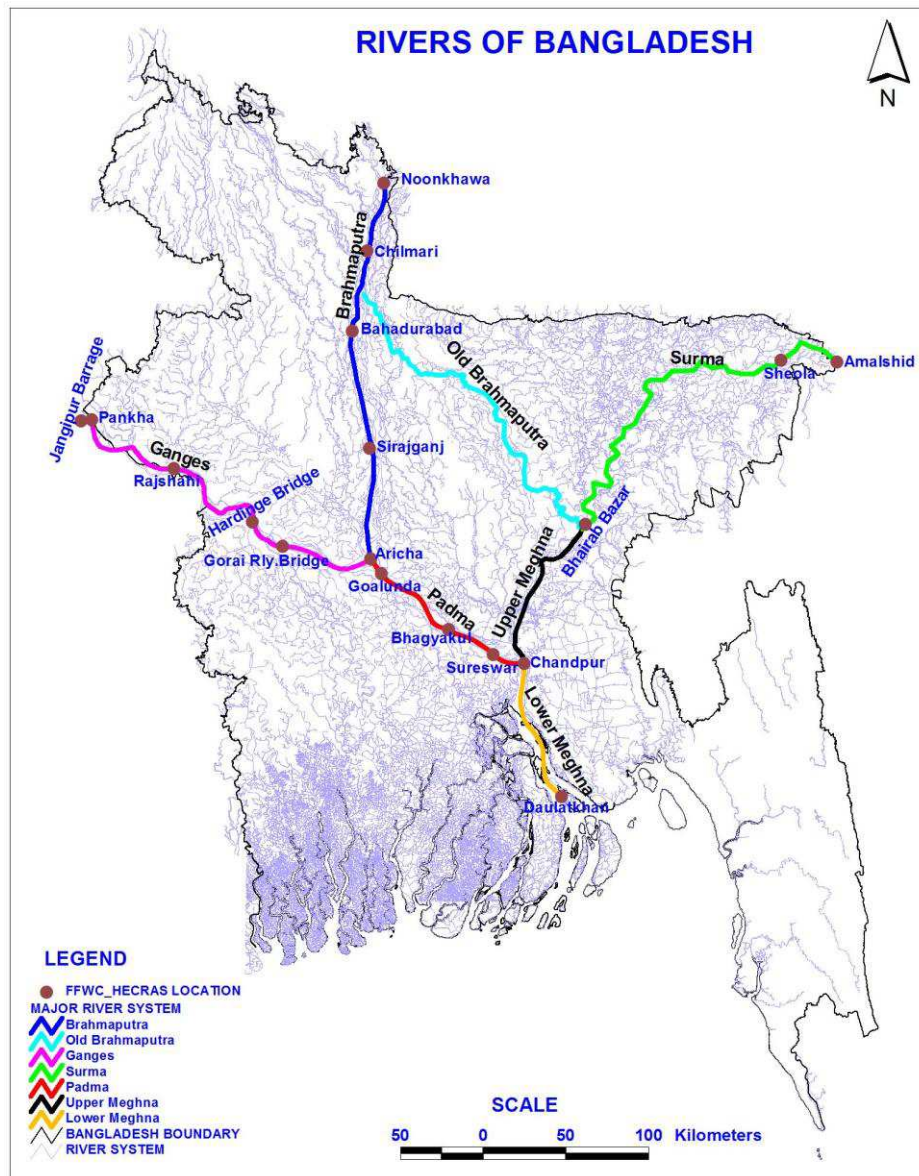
RIVERS OF BANGLADESH

N

Noonkhawa
Chilmari
Brahmaputra
Bahadurabad
Old Brahmaputra
Surma
Sheola
Amalshid
Jangipur Barrage
Pankha
Ganges
Rajshahi
Sirajganj
Hardinge Bridge
Bhairab Bazar
Upper Meghna
Gorai Rly.Bridge
Aricha
Goalunda
Padma
Bhagyakul
Sureswar
Chandpur
Lower Meghna
Daulatkhan

LEGEND
FFWC_HECRAS LOCATION
MAJOR RIVER SYSTEM
Brahmaputra
Old Brahmaputra
Ganges
Surma
Padma
Upper Meghna
Lower Meghna
BANGLADESH BOUNDARY
RIVER SYSTEM

SCALE
50 0 50 100 Kilometers